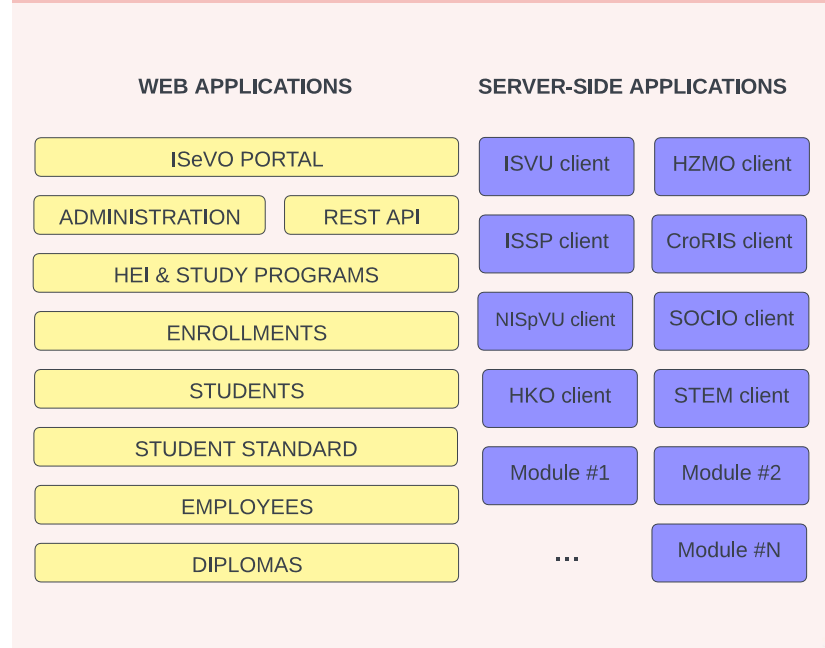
WEB APPLICATIONS

ISeVO PORTAL

ADMINISTRATION

REST API

HEI & STUDY PROGRAMS

ENROLLMENTS

STUDENTS

STUDENT STANDARD

EMPLOYEES

DIPLOMAS

SERVER-SIDE APPLICATIONS

ISVU client

HZMO client

ISSP client

CroRIS client

NISpVU client

SOCIO client

HKO client

STEM client

Module #1

Module #2

...

Module #N